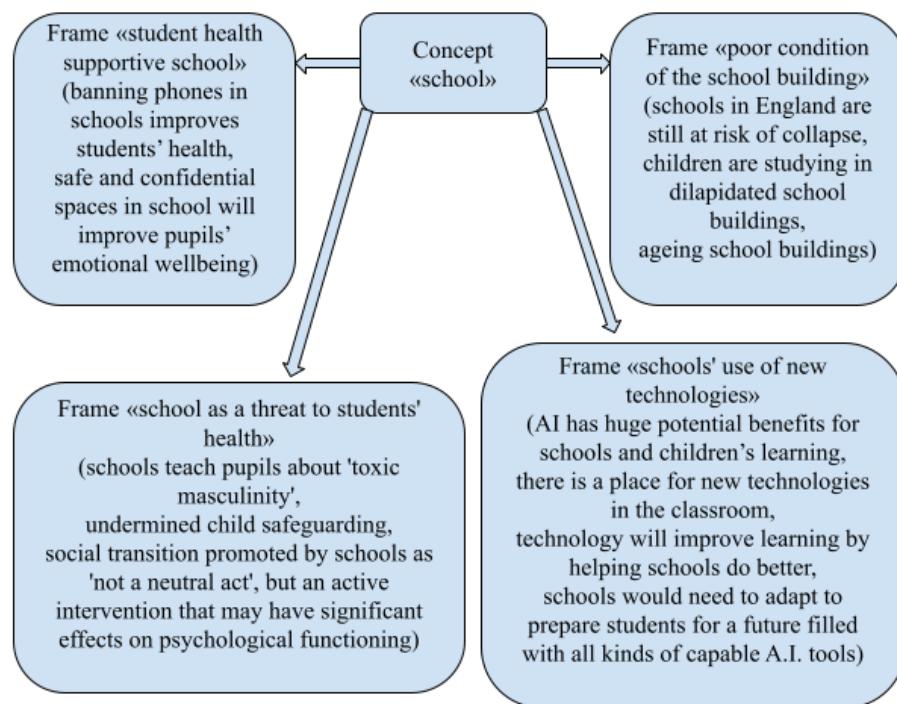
Concept «school»

Frame «student health supportive school» (banning phones in schools improves students' health, safe and confidential spaces in school will improve pupils' emotional wellbeing)

Frame «poor condition of the school building» (schools in England are still at risk of collapse, children are studying in dilapidated school buildings, ageing school buildings)

Frame «school as a threat to students' health» (schools teach pupils about 'toxic masculinity', undermined child safeguarding, social transition promoted by schools as 'not a neutral act', but an active intervention that may have significant effects on psychological functioning)

Frame «schools' use of new technologies» (AI has huge potential benefits for schools and children's learning, there is a place for new technologies in the classroom, technology will improve learning by helping schools do better, schools would need to adapt to prepare students for a future filled with all kinds of capable A.I. tools)